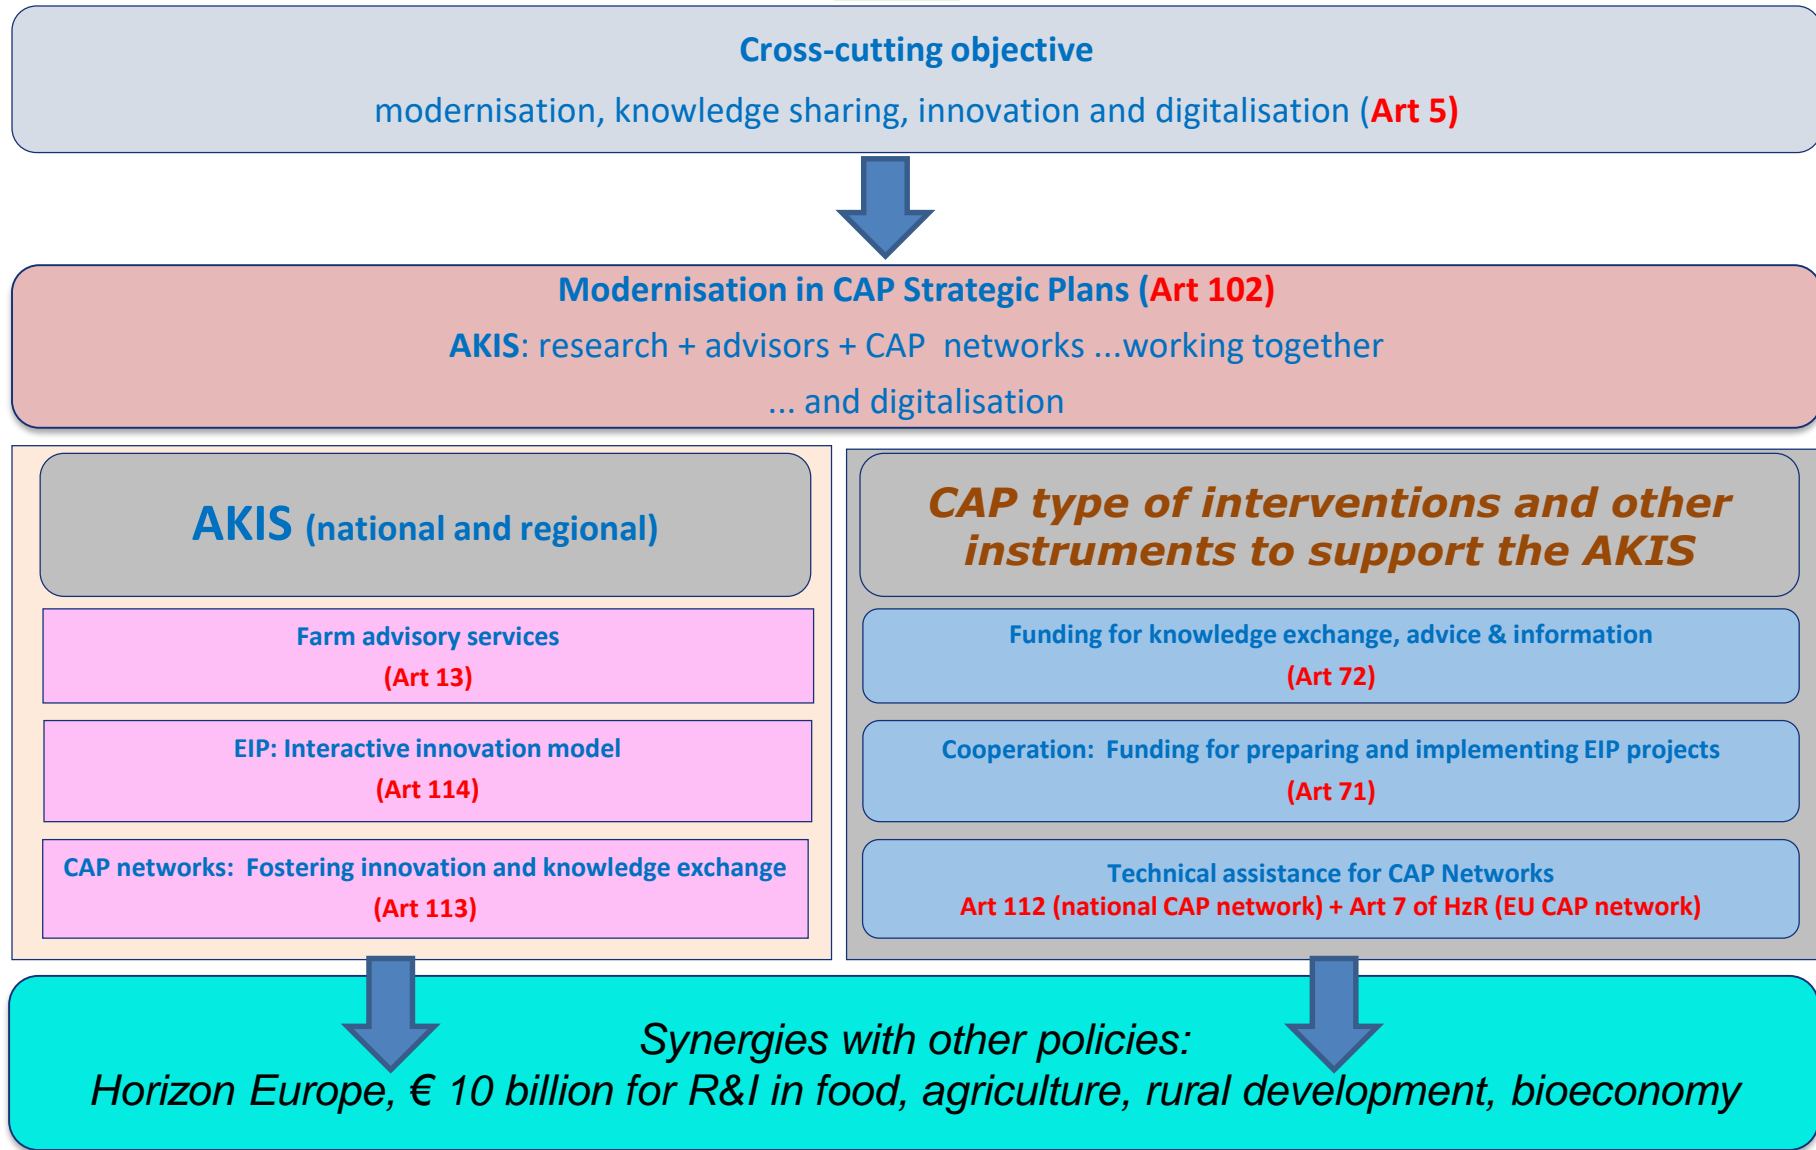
Cross-cutting objective

modernisation, knowledge sharing, innovation and digitalisation (Art 5)

Modernisation in CAP Strategic Plans (Art 102)

AKIS: research + advisors + CAP networks ...working together

... and digitalisation

AKIS (national and regional)

Farm advisory services
(Art 13)

EIP: Interactive innovation model
(Art 114)

CAP networks: Fostering innovation and knowledge exchange
(Art 113)

CAP type of interventions and other instruments to support the AKIS

Funding for knowledge exchange, advice & information
(Art 72)

Cooperation: Funding for preparing and implementing EIP projects
(Art 71)

Technical assistance for CAP Networks
Art 112 (national CAP network) + Art 7 of HzR (EU CAP network)

Synergies with other policies:
Horizon Europe, € 10 billion for R&I in food, agriculture, rural development, bioeconomy